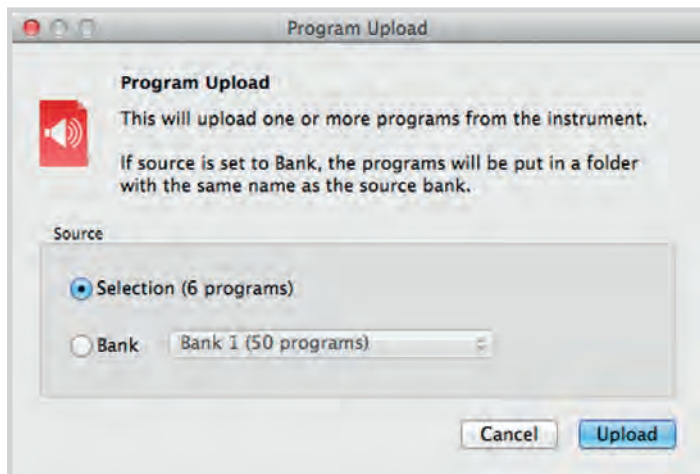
Program Upload

Program Upload

This will upload one or more programs from the instrument.

If source is set to Bank, the programs will be put in a folder with the same name as the source bank.

Source

Selection (6 programs)

Bank

Bank 1 (50 programs)

Cancel

Upload